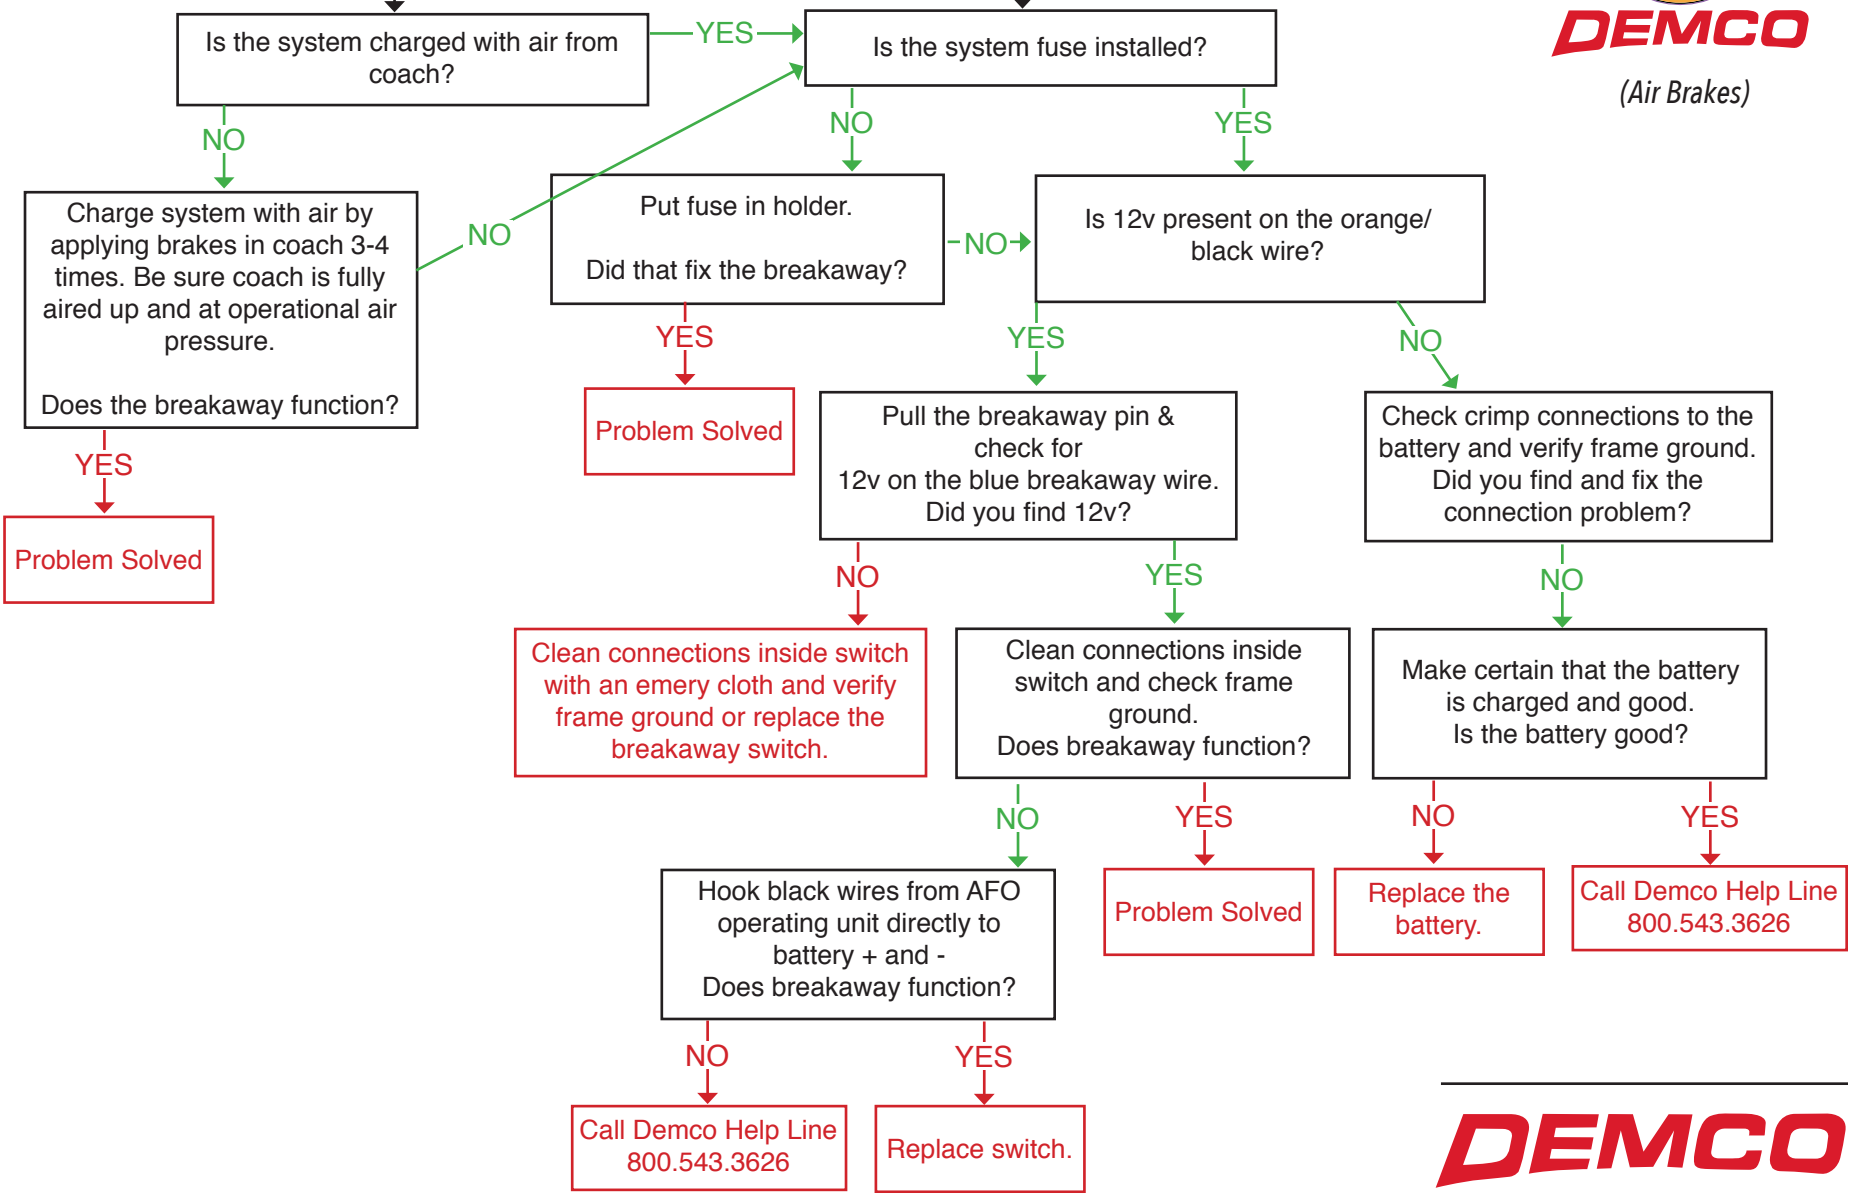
DEMCO
(Air Brakes)

Is the system charged with air from coach?

YES

Is the system fuse installed?

NO

Charge system with air by applying brakes in coach 3-4 times. Be sure coach is fully aired up and at operational air pressure.

Does the breakaway function?

NO

YES

Problem Solved

NO

Put fuse in holder.

Did that fix the breakaway?

YES

Problem Solved

YES

NO

Is 12v present on the orange/ black wire?

YES

Pull the breakaway pin & check for 12v on the blue breakaway wire. Did you find 12v?

NO

Check crimp connections to the battery and verify frame ground. Did you find and fix the connection problem?

NO

Clean connections inside switch with an emery cloth and verify frame ground or replace the breakaway switch.

YES

Clean connections inside switch and check frame ground. Does breakaway function?

NO

Make certain that the battery is charged and good. Is the battery good?

NO

Hook black wires from AFO operating unit directly to battery + and - Does breakaway function?

YES

Problem Solved

NO

Replace the battery.

YES

Call Demco Help Line 800.543.3626

NO

Call Demco Help Line 800.543.3626

YES

Replace switch.

DEMCO